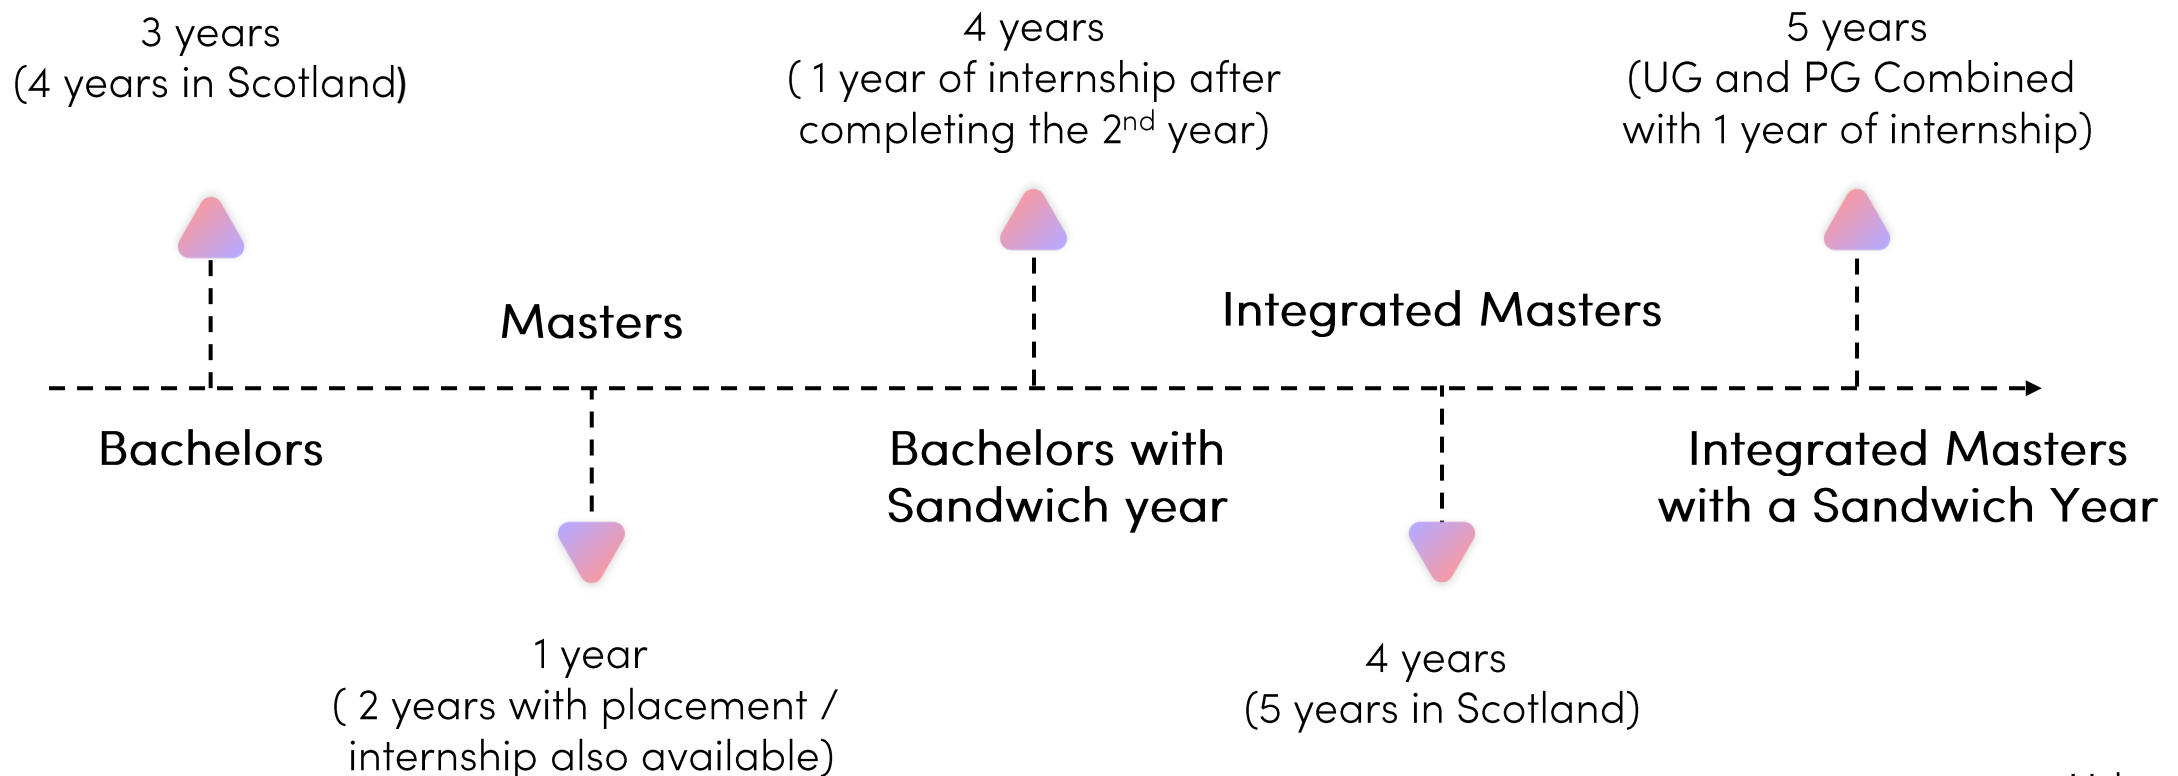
3 years
(4 years in Scotland)

Bachelors

Masters

1 year
( 2 years with placement / internship also available)

4 years
( 1 year of internship after completing the 2$^{nd}$ year)

Bachelors with Sandwich year

Integrated Masters

4 years
(5 years in Scotland)

5 years
(UG and PG Combined with 1 year of internship)

Integrated Masters with a Sandwich Year